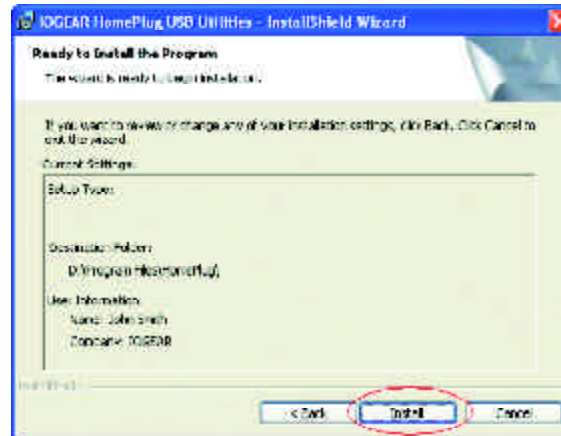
IOGEAR HomePlug USB Utilities - InstallShield Wizard

Ready to Install the Program

The wizard is ready to begin installation.

If you want to review or change any of your installation settings, click Back. Click Cancel to exit the wizard.

Current Settings:

Setup Type:

Destination Folder:

D:\Program Files\HomePlug\

User Information:

Name: John Smith

Company: IOGEAR

InstallShield

< Back

Install

Cancel